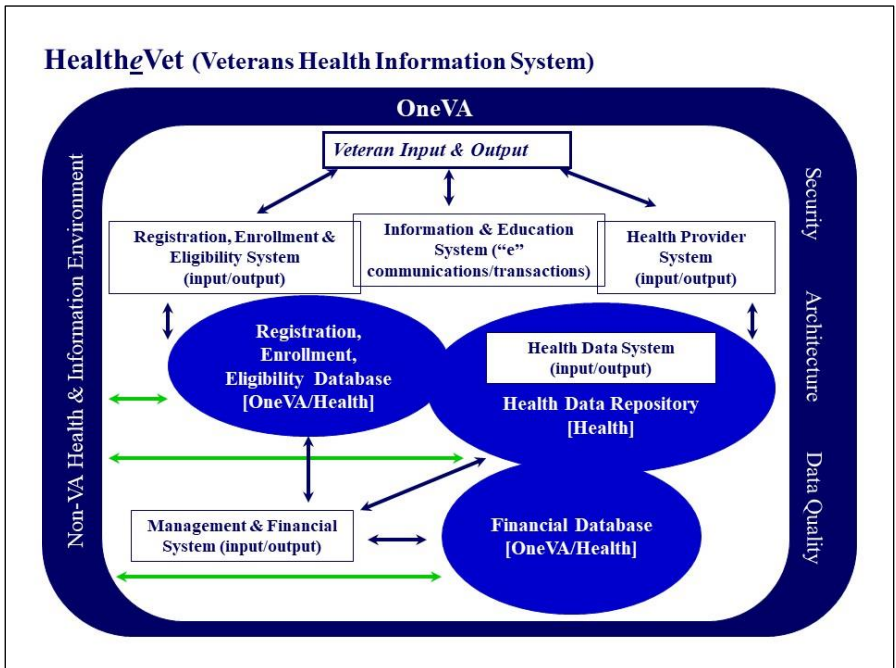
Health*e*Vet (Veterans Health Information System)

OneVA

Veteran Input & Output

Registration, Enrollment & Eligibility System (input/output)

Information & Education System ("e" communications/transactions)

Health Provider System (input/output)

Registration, Enrollment, Eligibility Database [OneVA/Health]

Health Data System (input/output)

Health Data Repository [Health]

Management & Financial System (input/output)

Financial Database [OneVA/Health]

Non-VA Health & Information Environment

Security

Architecture

Data Quality